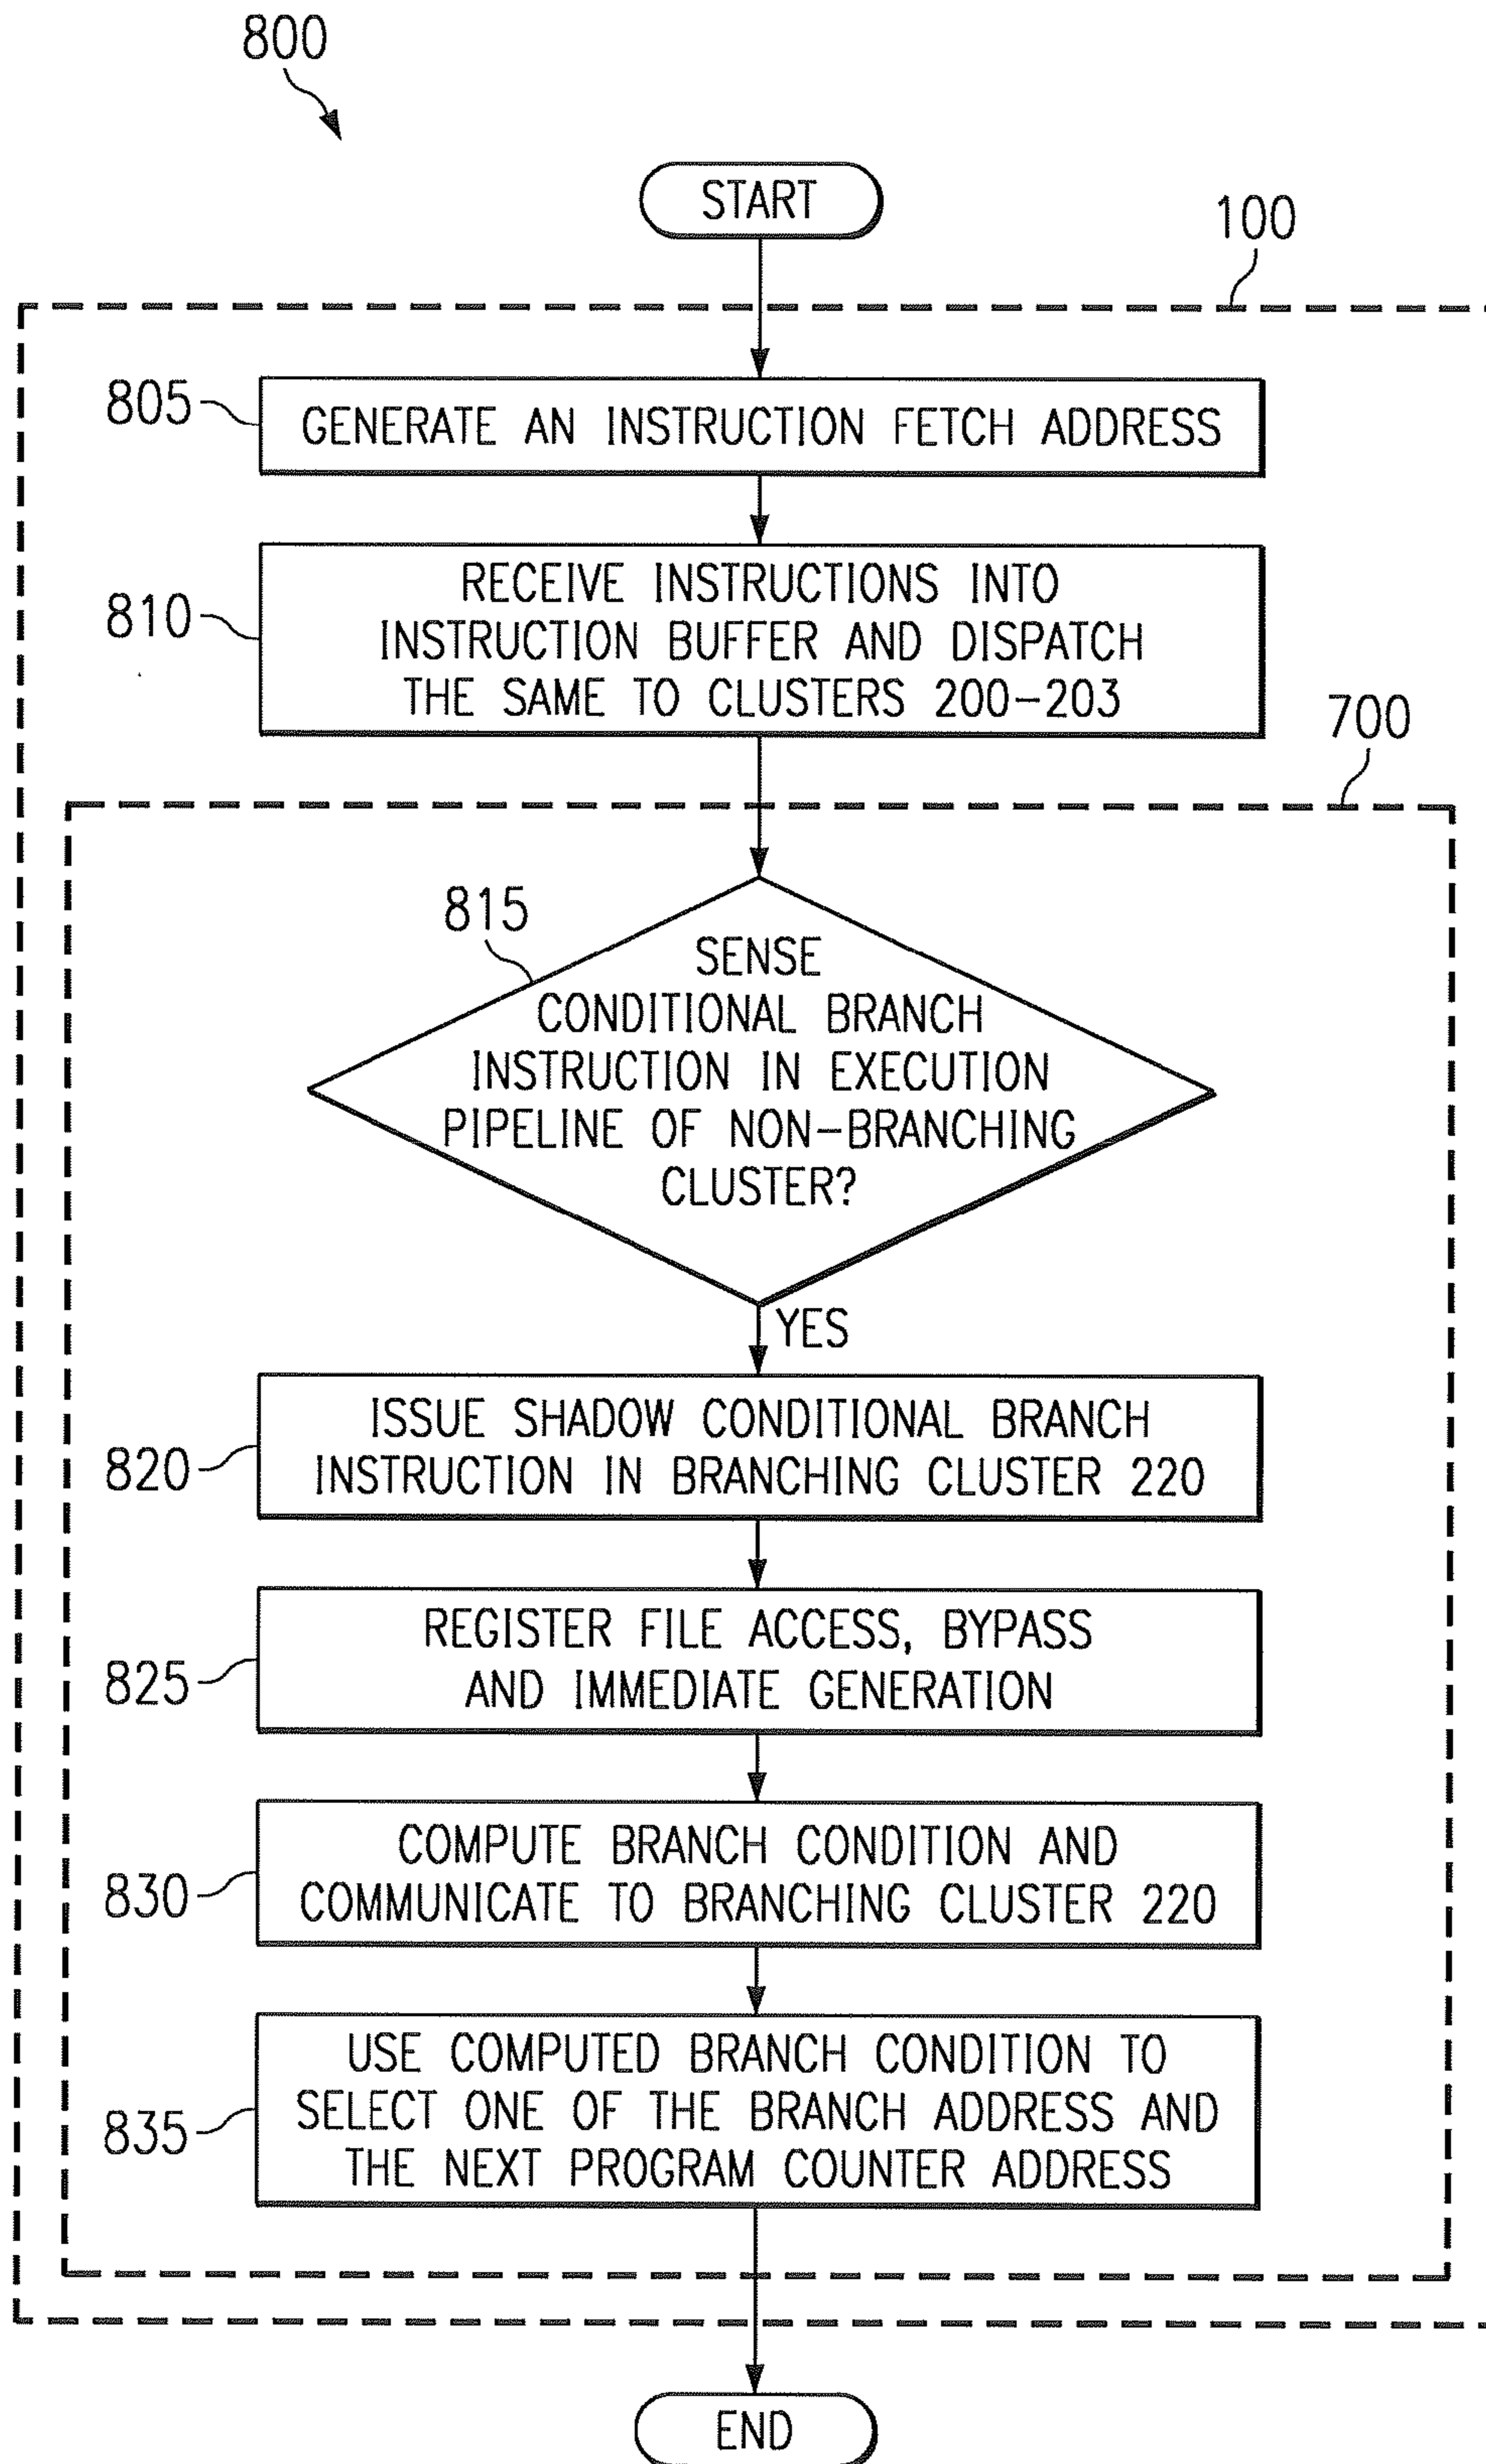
800

START

100

805 GENERATE AN INSTRUCTION FETCH ADDRESS

810 RECEIVE INSTRUCTIONS INTO INSTRUCTION BUFFER AND DISPATCH THE SAME TO CLUSTERS 200–203

700

815 SENSE CONDITIONAL BRANCH INSTRUCTION IN EXECUTION PIPELINE OF NON–BRANCHING CLUSTER?

YES

820 ISSUE SHADOW CONDITIONAL BRANCH INSTRUCTION IN BRANCHING CLUSTER 220

825 REGISTER FILE ACCESS, BYPASS AND IMMEDIATE GENERATION

830 COMPUTE BRANCH CONDITION AND COMMUNICATE TO BRANCHING CLUSTER 220

835 USE COMPUTED BRANCH CONDITION TO SELECT ONE OF THE BRANCH ADDRESS AND THE NEXT PROGRAM COUNTER ADDRESS

END